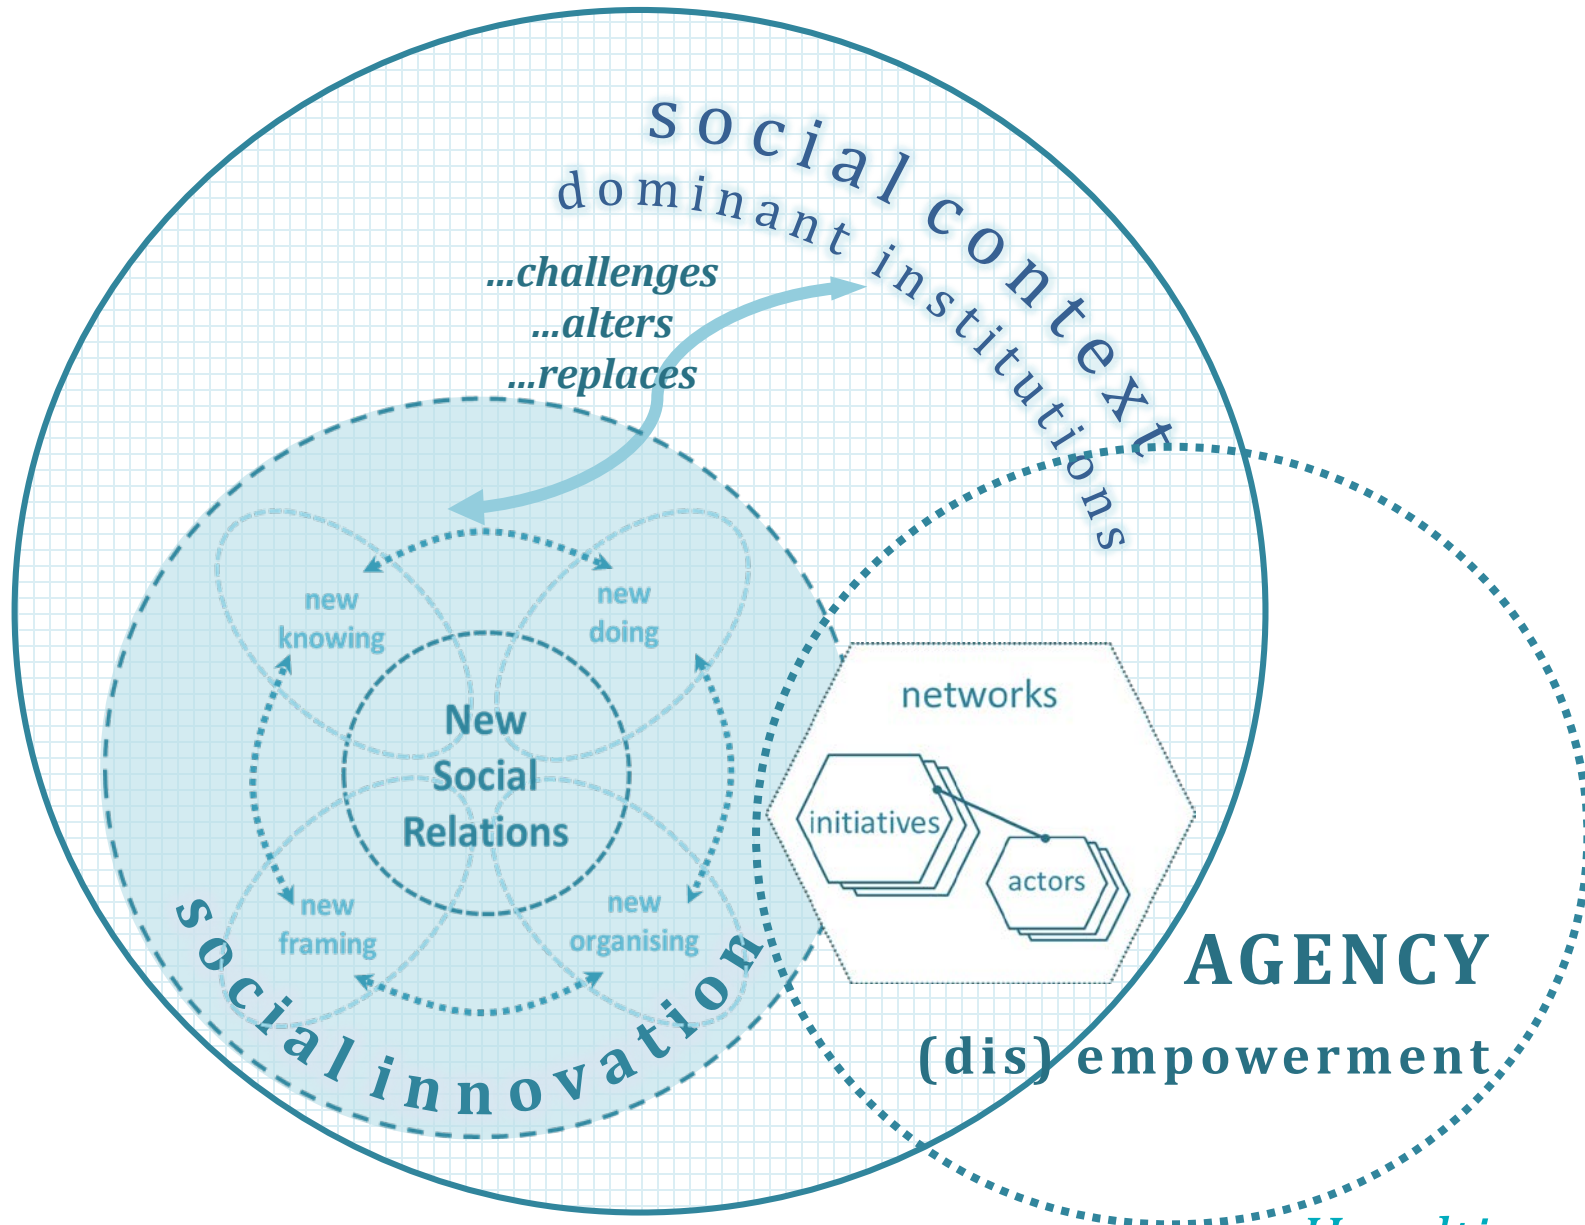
social context
dominant institutions

...challenges
...alters
...replaces

new knowing

new doing

New Social Relations

new framing

new organising

social innovation

networks

initiatives

actors

AGENCY
(dis) empowerment

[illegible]